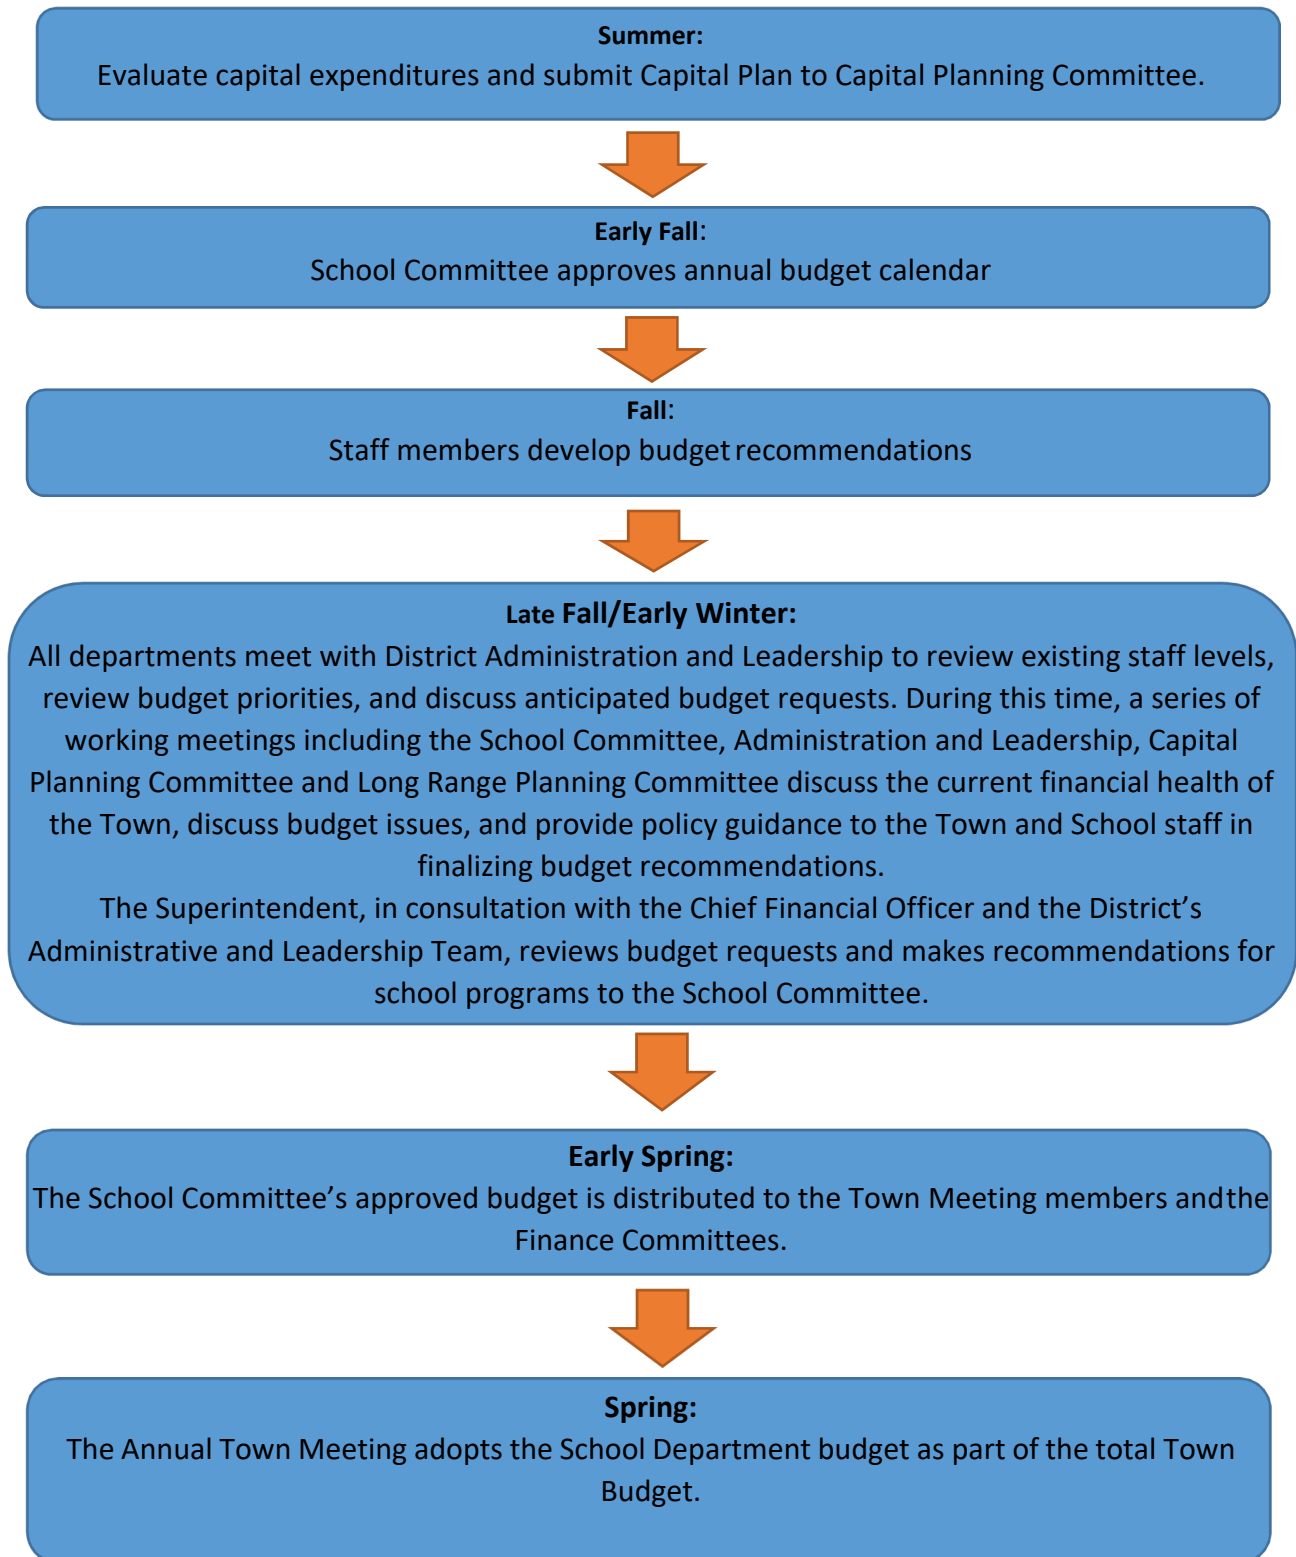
Summer:
Evaluate capital expenditures and submit Capital Plan to Capital Planning Committee.

Early Fall:
School Committee approves annual budget calendar

Fall:
Staff members develop budget recommendations

Late Fall/Early Winter:
All departments meet with District Administration and Leadership to review existing staff levels, review budget priorities, and discuss anticipated budget requests. During this time, a series of working meetings including the School Committee, Administration and Leadership, Capital Planning Committee and Long Range Planning Committee discuss the current financial health of the Town, discuss budget issues, and provide policy guidance to the Town and School staff in finalizing budget recommendations.
The Superintendent, in consultation with the Chief Financial Officer and the District's Administrative and Leadership Team, reviews budget requests and makes recommendations for school programs to the School Committee.

Early Spring:
The School Committee's approved budget is distributed to the Town Meeting members andthe Finance Committees.

Spring:
The Annual Town Meeting adopts the School Department budget as part of the total Town Budget.